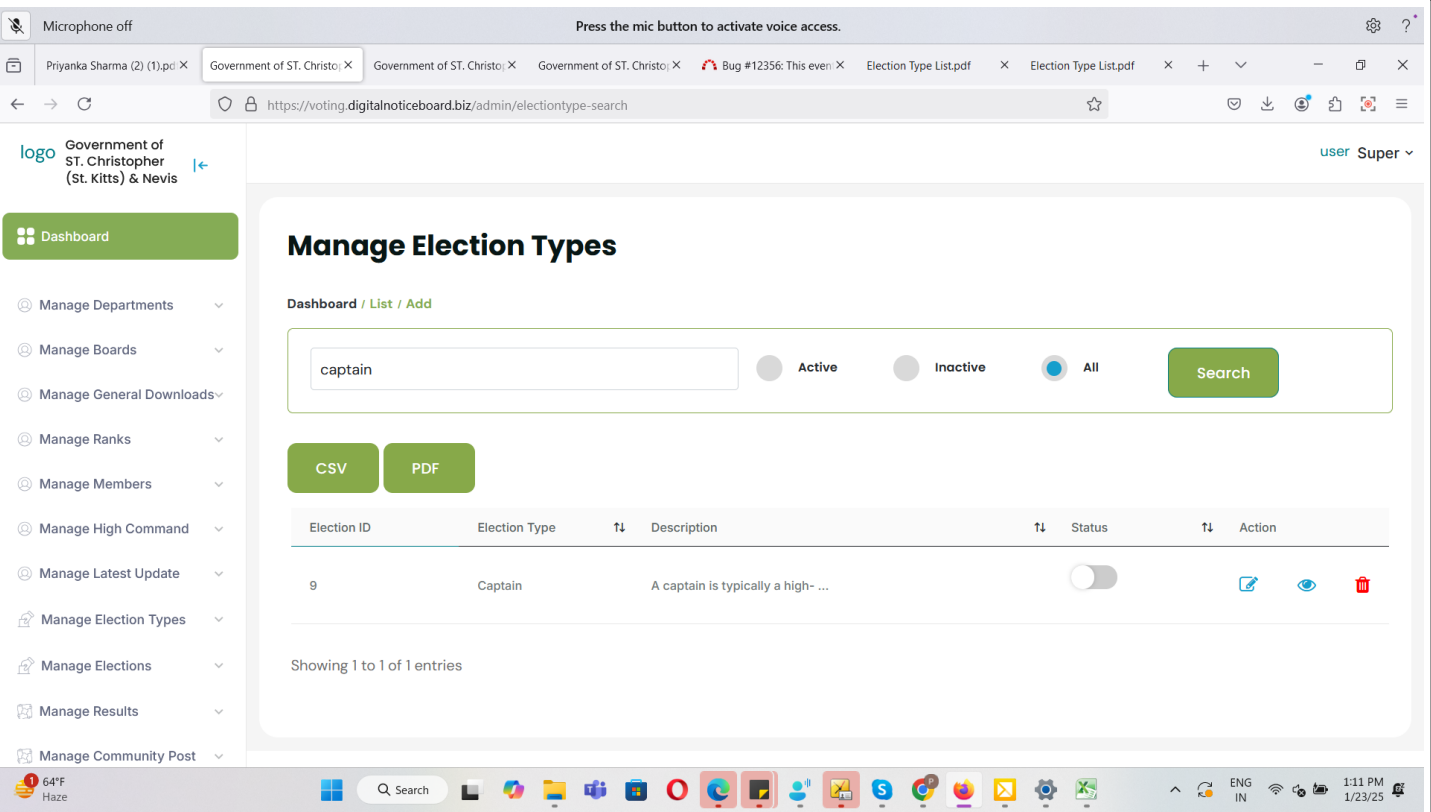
Microphone off

Press the mic button to activate voice access.

?

Priyanka Sharma (2) (1).pd ×
Government of ST. Christo ×
Government of ST. Christo ×
Government of ST. Christo ×
Bug #12356: This event ×
Election Type List.pdf ×
Election Type List.pdf ×
+

https://voting.digitalnoticeboard.biz/admin/electiontype-search

logo Government of ST. Christopher (St. Kitts) & Nevis

user Super

Dashboard

Manage Departments

Manage Boards

Manage General Downloads

Manage Ranks

Manage Members

Manage High Command

Manage Latest Update

Manage Election Types

Manage Elections

Manage Results

Manage Community Post

Manage Election Types

Dashboard / List / Add

captain

Active

Inactive

All

Search

CSV

PDF

| Election ID | Election Type | Description | Status | Action |
|---|---|---|---|---|
| 9 | Captain | A captain is typically a high- ... | | |

Showing 1 to 1 of 1 entries

1 64°F Haze

Search

ENG IN

1:11 PM 1/23/25